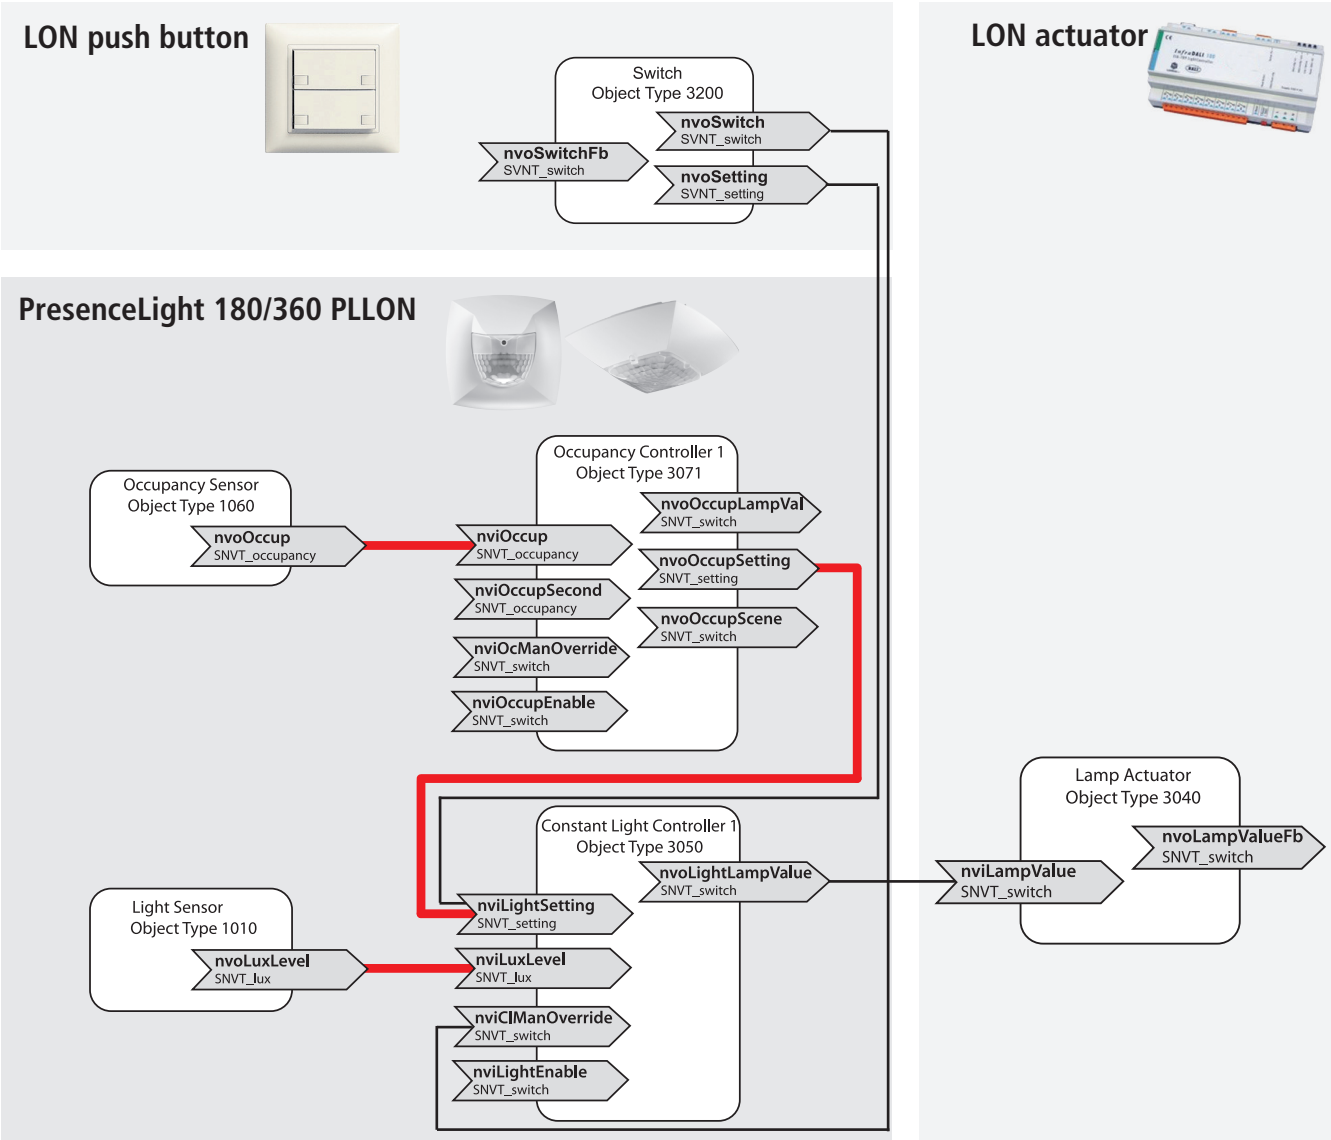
LON push button

Switch
Object Type 3200

nvoSwitch
SVNT_switch

nvoSwitchFb
SVNT_switch

nvoSetting
SVNT_setting

LON actuator

PresenceLight 180/360 PLLON

Occupancy Controller 1
Object Type 3071

nvoOccupLampVal
SNVT_switch

Occupancy Sensor
Object Type 1060

nvoOccup
SNVT_occupancy

nviOccup
SNVT_occupancy

nvoOccupSetting
SNVT_setting

nviOccupSecond
SNVT_occupancy

nvoOccupScene
SNVT_switch

nviOcManOverride
SNVT_switch

nviOccupEnable
SNVT_switch

Lamp Actuator
Object Type 3040

nvoLampValueFb
SNVT_switch

Constant Light Controller 1
Object Type 3050

nvoLightLampValue
SNVT_switch

nviLampValue
SNVT_switch

Light Sensor
Object Type 1010

nviLightSetting
SNVT_setting

nvoLuxLevel
SNVT_lux

nviLuxLevel
SNVT_lux

nviClManOverride
SNVT_switch

nviLightEnable
SNVT_switch